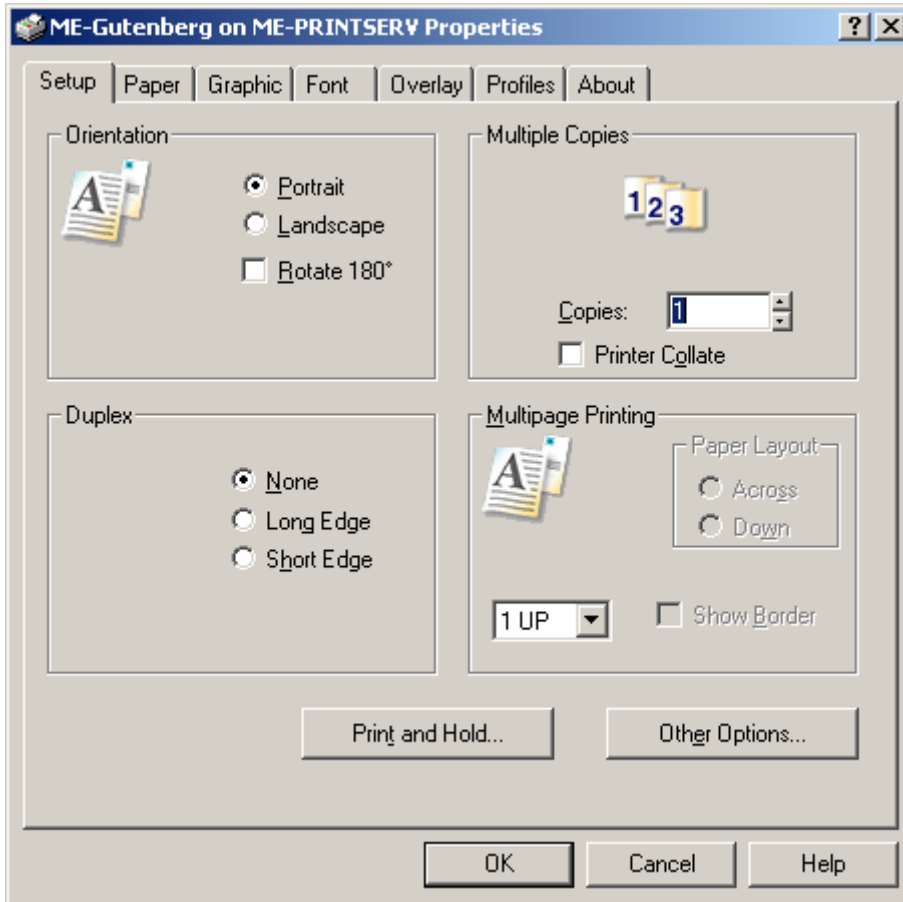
ME-Gutenberg on ME-PRINTSERV Properties

? X

Setup | Paper | Graphic | Font | Overlay | Profiles | About

Orientation

Portrait
Landscape
Rotate 180°

Multiple Copies

123

Copies: 1
Printer Collate

Duplex

None
Long Edge
Short Edge

Multipage Printing

Paper Layout
Across
Down

1 UP
Show Border

Print and Hold...
Other Options...

OK
Cancel
Help